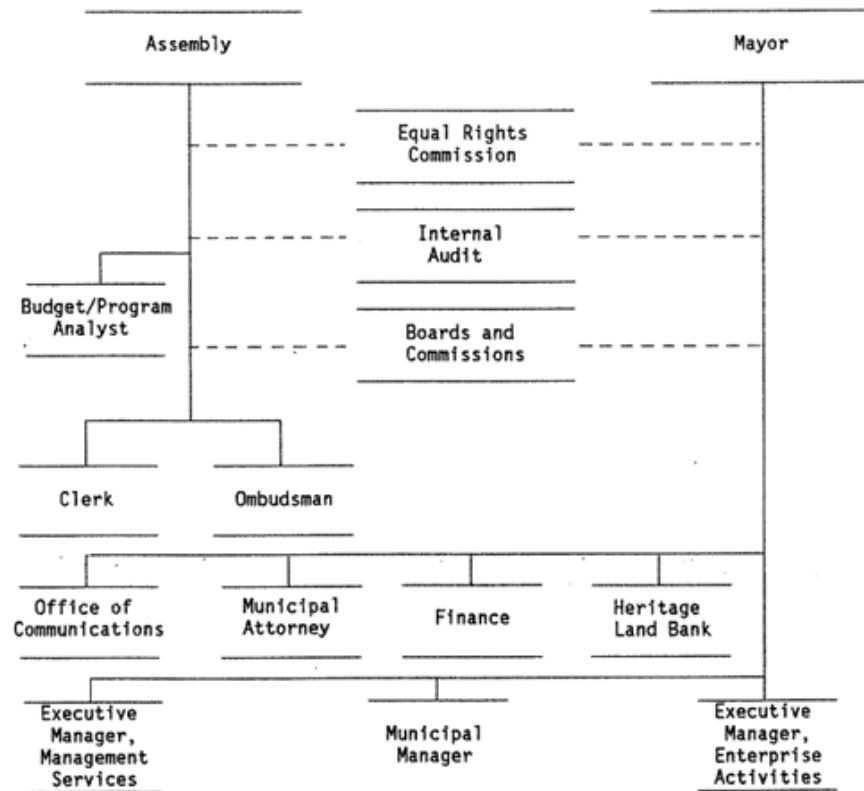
Assembly

Mayor

Equal Rights Commission

Internal Audit

Budget/Program Analyst

Boards and Commissions

Clerk

Ombudsman

Office of Communications

Municipal Attorney

Finance

Heritage Land Bank

Executive Manager, Management Services

Municipal Manager

Executive Manager, Enterprise Activities